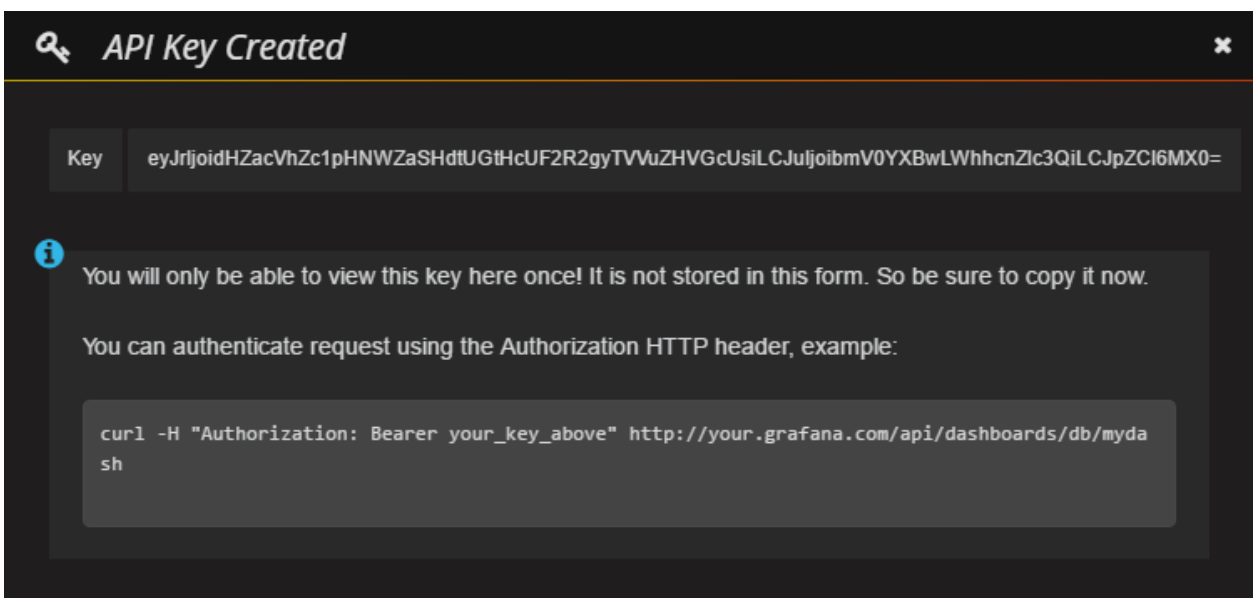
API Key Created

✖

Key

eyJrljoidHZacVhZc1pHNWZaSHdtUGtHcUF2R2gyTVVuZHVGcUsiLCJuljoibmV0YXBwLWhhcnZlc3QiLCJpZCI6MX0=

You will only be able to view this key here once! It is not stored in this form. So be sure to copy it now.

You can authenticate request using the Authorization HTTP header, example:

curl -H "Authorization: Bearer your_key_above" http://your.grafana.com/api/dashboards/db/mydash